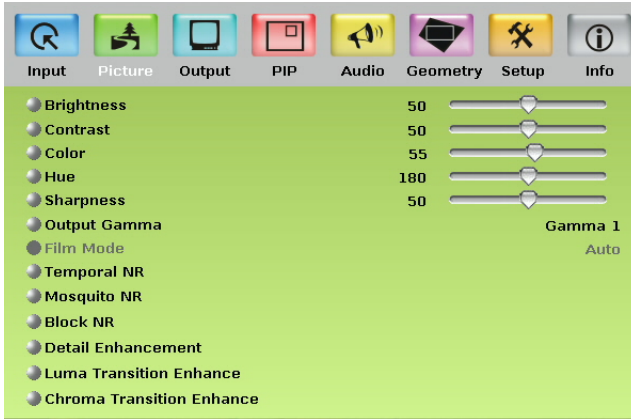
Input Picture Output PIP Audio Geometry Setup Info

| | | |
|---|---|---|
| Brightness | 50 | |
| Contrast | 50 | |
| Color | 55 | |
| Hue | 180 | |
| Sharpness | 50 | |
| Output Gamma | | Gamma 1 |
| Film Mode | | Auto |
| Temporal NR | | |
| Mosquito NR | | |
| Block NR | | |
| Detail Enhancement | | |
| Luma Transition Enhance | | |
| Chroma Transition Enhance | | |